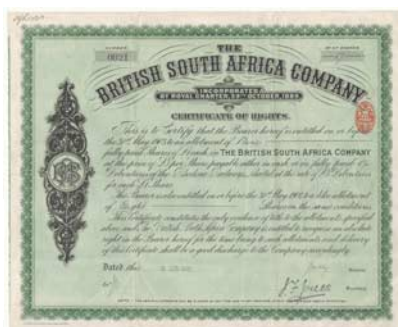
THE
BRITISH SOUTH AFRICA COMPANY
INCORPORATED BY ROYAL CHARTER 29TH OCTOBER 1889

CERTIFICATE OF RIGHTS.

This is to Certify that the Bearer hereof is entitled on or before the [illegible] May 190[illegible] to an allotment of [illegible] fully paid Shares of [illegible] each in THE BRITISH SOUTH AFRICA COMPANY at the price of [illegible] per Share payable either in cash or in fully paid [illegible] Debentures of the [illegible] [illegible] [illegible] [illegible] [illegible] at the rate of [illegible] for each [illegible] Share.

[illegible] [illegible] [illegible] on or before the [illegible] May 190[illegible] to the allotment of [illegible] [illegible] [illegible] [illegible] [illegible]

This Certificate constitutes the only evidence of title to the allotments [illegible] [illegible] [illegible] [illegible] the British South Africa Company is entitled to recognise an absolute right in the Bearer hereof for the time being to such allotments and delivery of this Certificate shall be a good discharge to the Company accordingly.

Dated the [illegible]

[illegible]

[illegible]